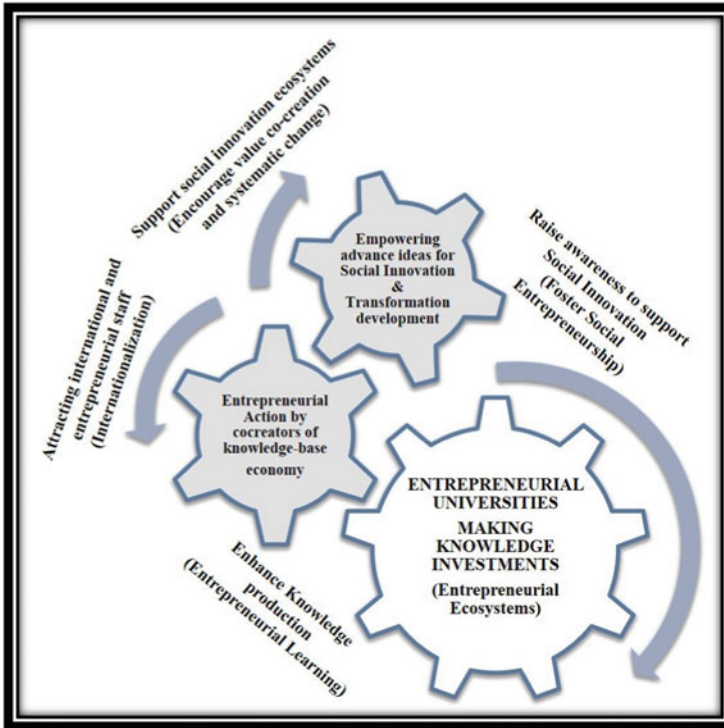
Support social innovation ecosystems (Encourage value co-creation and systematic change)

Empowering advance ideas for Social Innovation & Transformation development

Raise awareness to support Social Innovation (Foster Social Entrepreneurship)

Attracting international and entrepreneurial staff (Internationalization)

Entrepreneurial Action by cocreators of knowledge-base economy

ENTREPRENEURIAL UNIVERSITIES MAKING KNOWLEDGE INVESTMENTS (Entrepreneurial Ecosystems)

Enhance Knowledge production (Entrepreneurial Learning)